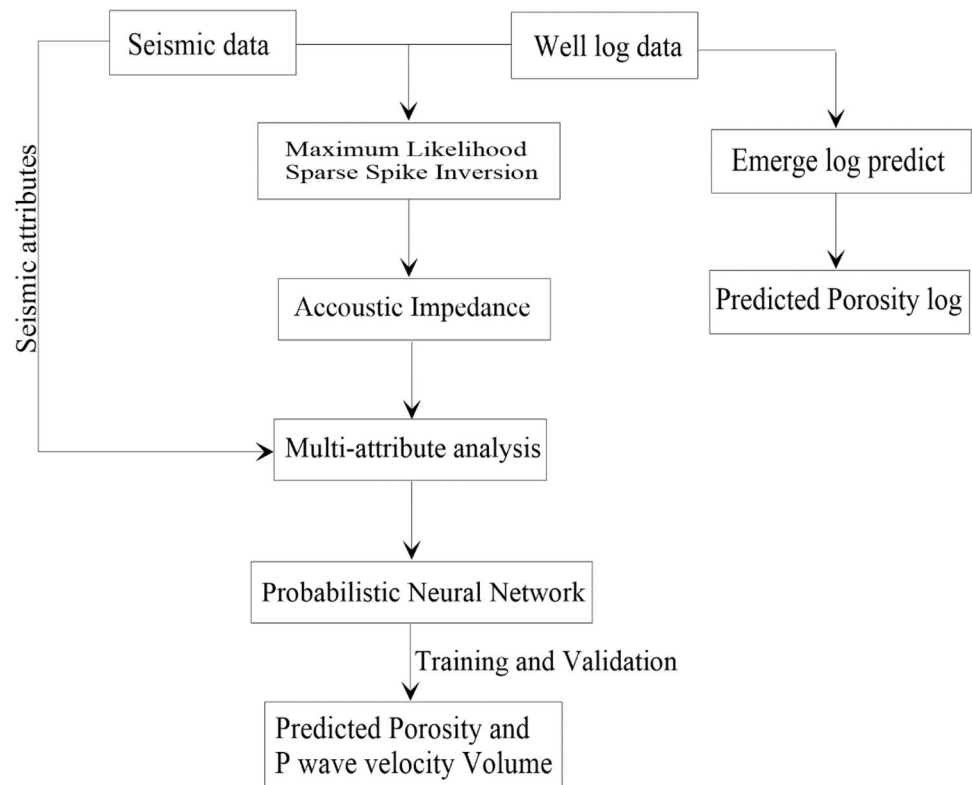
Seismic data

Well log data

Seismic attributes

Maximum Likelihood Sparse Spike Inversion

Emerge log predict

Accoustic Impedance

Predicted Porosity log

Multi-attribute analysis

Probabilistic Neural Network

Training and Validation

Predicted Porosity and P wave velocity Volume